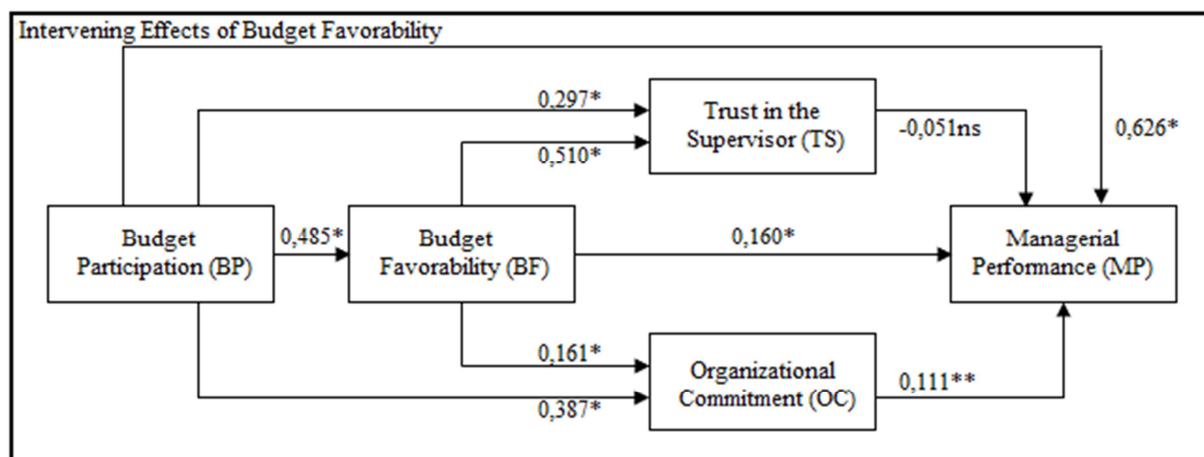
Intervening Effects of Budget Favorability

0,297*

Trust in the Supervisor (TS)

-0,051ns

0,626*

0,510*

Budget Participation (BP)

0,485*

Budget Favorability (BF)

0,160*

Managerial Performance (MP)

0,161*

Organizational Commitment (OC)

0,111**

0,387*